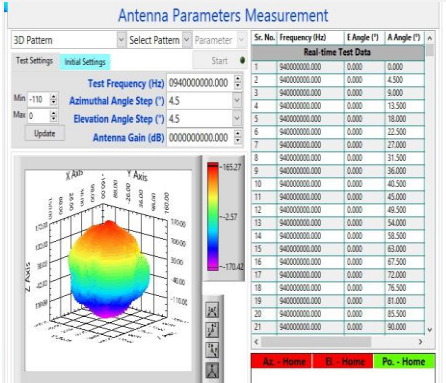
Antenna Parameters Measurement

3D Pattern
Select Pattern
Parameter
Test Settings
Initial Settings
Start
Test Frequency (Hz) 0940000000.000
Min -110
Max 0
Azimuthal Angle Step (°) 4.5
Elevation Angle Step (°) 4.5
Update
Antenna Gain (dB) 0000000000.000

X Axis
Y Axis
Z Axis
-165.27
-2.57
-170.42

| Sr. No. | Frequency (Hz) | E Angle (°) | A Angle (°) |
|---|---|---|---|
| Real-time Test Data | | | |
| 1 | 940000000.000 | 0.000 | 0.000 |
| 2 | 940000000.000 | 0.000 | 4.500 |
| 3 | 940000000.000 | 0.000 | 9.000 |
| 4 | 940000000.000 | 0.000 | 13.500 |
| 5 | 940000000.000 | 0.000 | 18.000 |
| 6 | 940000000.000 | 0.000 | 22.500 |
| 7 | 940000000.000 | 0.000 | 27.000 |
| 8 | 940000000.000 | 0.000 | 31.500 |
| 9 | 940000000.000 | 0.000 | 36.000 |
| 10 | 940000000.000 | 0.000 | 40.500 |
| 11 | 940000000.000 | 0.000 | 45.000 |
| 12 | 940000000.000 | 0.000 | 49.500 |
| 13 | 940000000.000 | 0.000 | 54.000 |
| 14 | 940000000.000 | 0.000 | 58.500 |
| 15 | 940000000.000 | 0.000 | 63.000 |
| 16 | 940000000.000 | 0.000 | 67.500 |
| 17 | 940000000.000 | 0.000 | 72.000 |
| 18 | 940000000.000 | 0.000 | 76.500 |
| 19 | 940000000.000 | 0.000 | 81.000 |
| 20 | 940000000.000 | 0.000 | 85.500 |
| 21 | 940000000.000 | 0.000 | 90.000 |

Az. - Home
El. - Home
Po. - Home